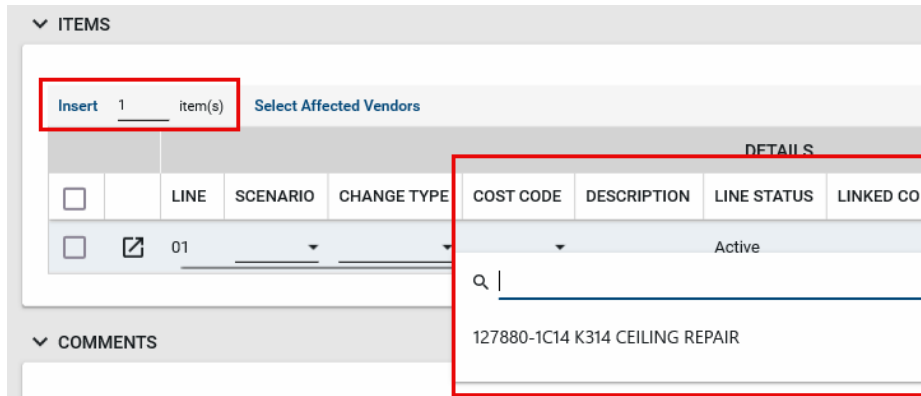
ITEMS

Insert 1 item(s) Select Affected Vendors

| | | DETAILS | | | | | | |
|---|---|---|---|---|---|---|---|---|
| | | LINE | SCENARIO | CHANGE TYPE | COST CODE | DESCRIPTION | LINE STATUS | LINKED CO |
| | | 01 | | | | | Active | |

127880-1C14 K314 CEILING REPAIR

COMMENTS